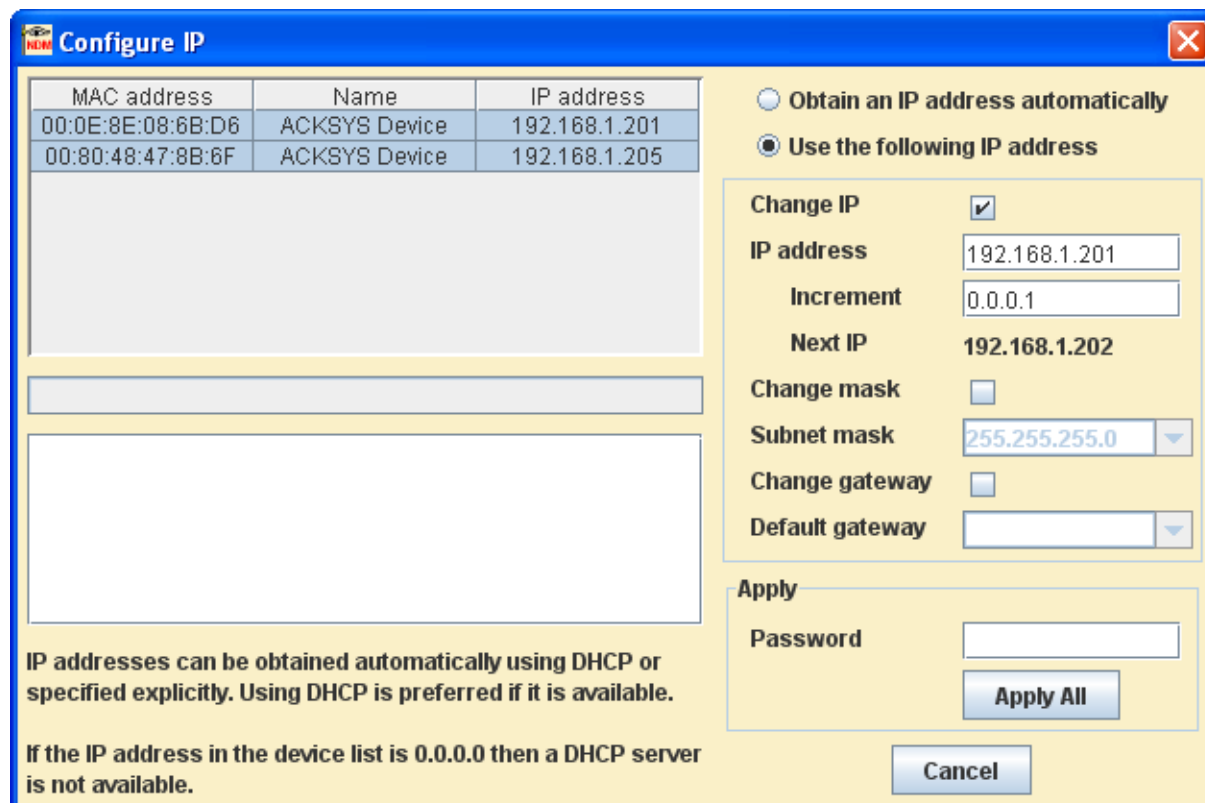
Configure IP

| MAC address | Name | IP address |
|---|---|---|
| 00:0E:8E:08:6B:D6 | ACKSYS Device | 192.168.1.201 |
| 00:80:48:47:8B:6F | ACKSYS Device | 192.168.1.205 |

IP addresses can be obtained automatically using DHCP or specified explicitly. Using DHCP is preferred if it is available.

If the IP address in the device list is 0.0.0.0 then a DHCP server is not available.

Obtain an IP address automatically

Use the following IP address

Change IP

IP address 192.168.1.201

Increment 0.0.0.1

Next IP 192.168.1.202

Change mask

Subnet mask 255.255.255.0

Change gateway

Default gateway

Apply

Password

Apply All

Cancel